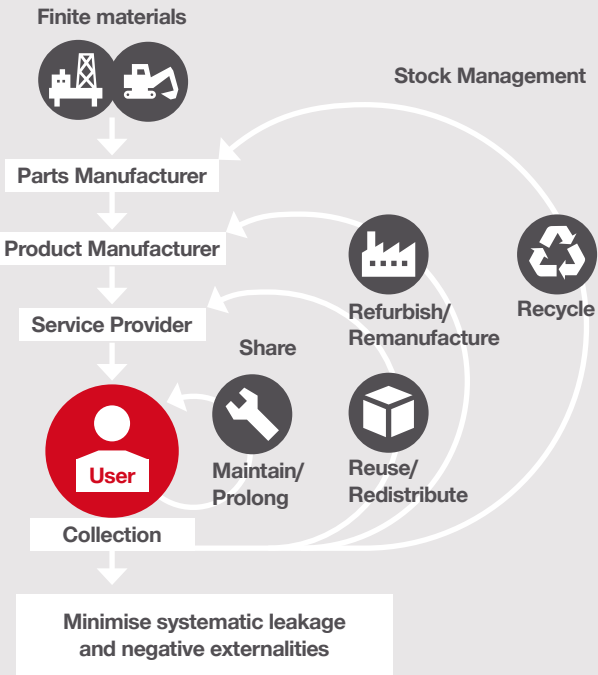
Finite materials

Stock Management

Parts Manufacturer

Product Manufacturer

Refurbish/
Remanufacture

Recycle

Service Provider

Share

User

Maintain/
Prolong

Reuse/
Redistribute

Collection

Minimise systematic leakage
and negative externalities